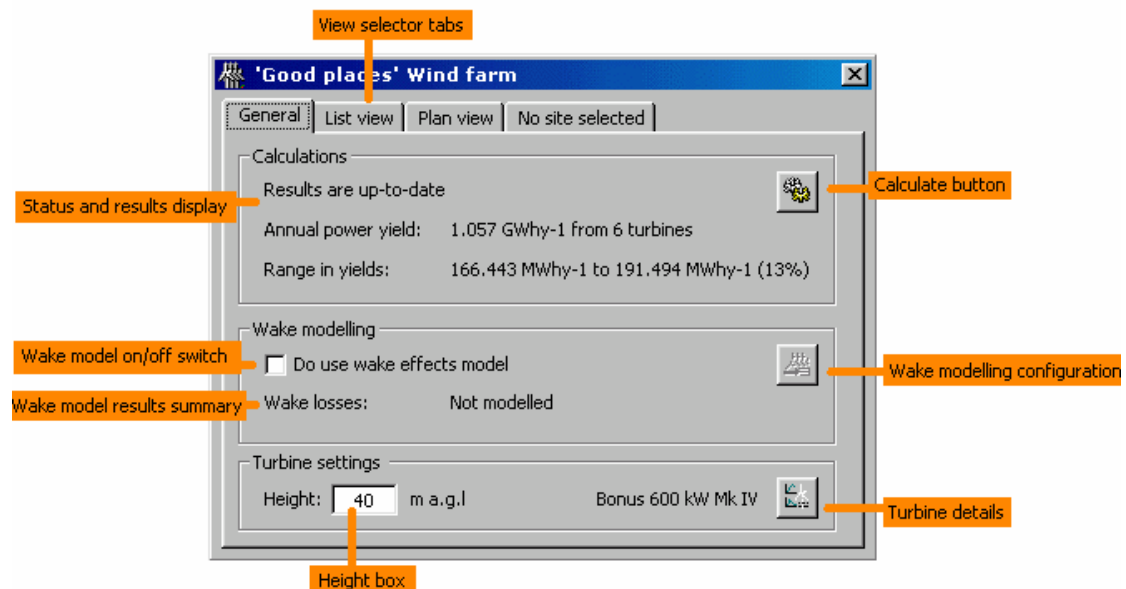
View selector tabs

'Good places' Wind farm

General | List view | Plan view | No site selected

Calculations

Status and results display

Results are up-to-date

Calculate button

Annual power yield: 1.057 GWhy-1 from 6 turbines

Range in yields: 166.443 MWhy-1 to 191.494 MWhy-1 (13%)

Wake modelling

Wake model on/off switch

Do use wake effects model

Wake modelling configuration

Wake model results summary

Wake losses: Not modelled

Turbine settings

Height: 40 m a.g.l

Bonus 600 kW Mk IV

Turbine details

Height box